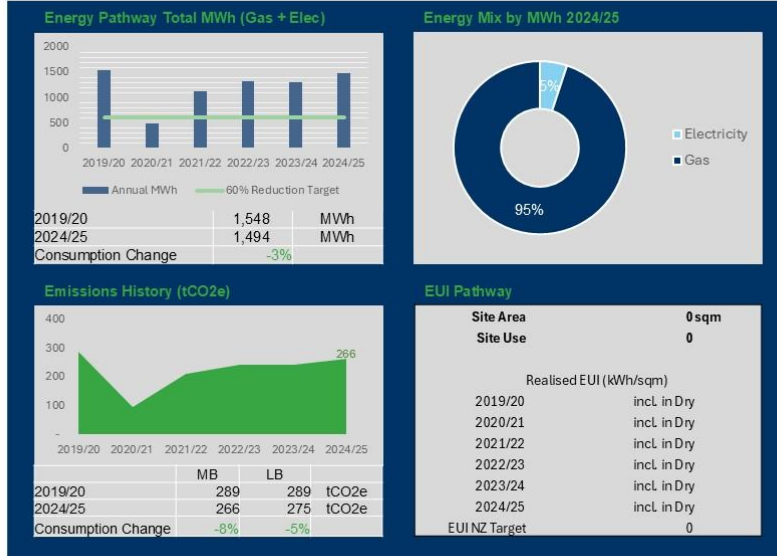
Energy Pathway Total MWh (Gas + Elec)

2000
1500
1000
500
0

2019/20 2020/21 2021/22 2022/23 2023/24 2024/25

Annual MWh 60% Reduction Target

| | | |
|---|---|---|
| 2019/20 | 1,548 | MWh |
| 2024/25 | 1,494 | MWh |
| Consumption Change | -3% | |

Energy Mix by MWh 2024/25

5%
95%

Electricity
Gas

Emissions History (tCO2e)

400
300
200
100
-

266

2019/20 2020/21 2021/22 2022/23 2023/24 2024/25

| | MB | LB | |
|---|---|---|---|
| 2019/20 | 289 | 289 | tCO2e |
| 2024/25 | 266 | 275 | tCO2e |
| Consumption Change | -8% | -5% | |

EUI Pathway

| | |
|---|---|
| Site Area | 0 sqm |
| Site Use | 0 |

Realised EUI (kWh/sqm)

| | |
|---|---|
| 2019/20 | incl. in Dry |
| 2020/21 | incl. in Dry |
| 2021/22 | incl. in Dry |
| 2022/23 | incl. in Dry |
| 2023/24 | incl. in Dry |
| 2024/25 | incl. in Dry |
| EUI NZ Target | 0 |